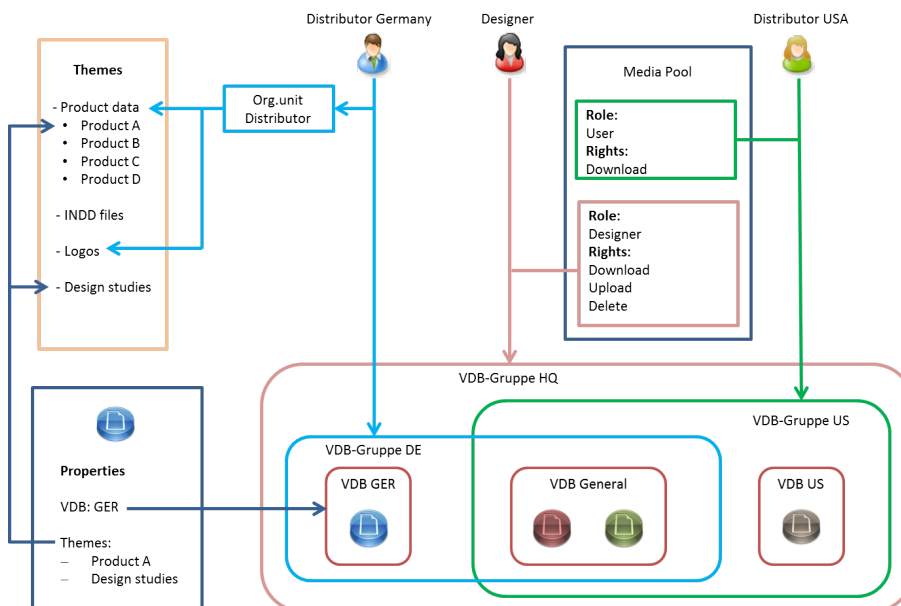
Distributor Germany

Designer

Distributor USA

Themes

- Product data
- Product A
- Product B
- Product C
- Product D

- INDD files

- Logos

- Design studies

Org.unit Distributor

Media Pool

**Role:**
User
**Rights:**
Download

**Role:**
Designer
**Rights:**
Download
Upload
Delete

VDB-Gruppe HQ

VDB-Gruppe US

VDB-Gruppe DE

VDB GER

VDB General

VDB US

**Properties**

VDB: GER

Themes:
– Product A
– Design studies